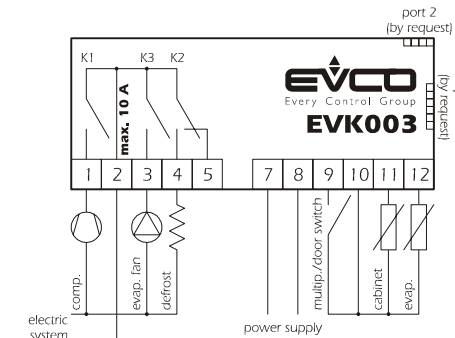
port 2
(by request)

K1
K3
K2
max. 10 A

EVCO
Every Control Group
EVK003

(by request)

1
2
3
4
5
7
8
9
10
11
12

comp.
evap. fan
defrost
multip./door switch
cabinet
evap.

electric system
power supply